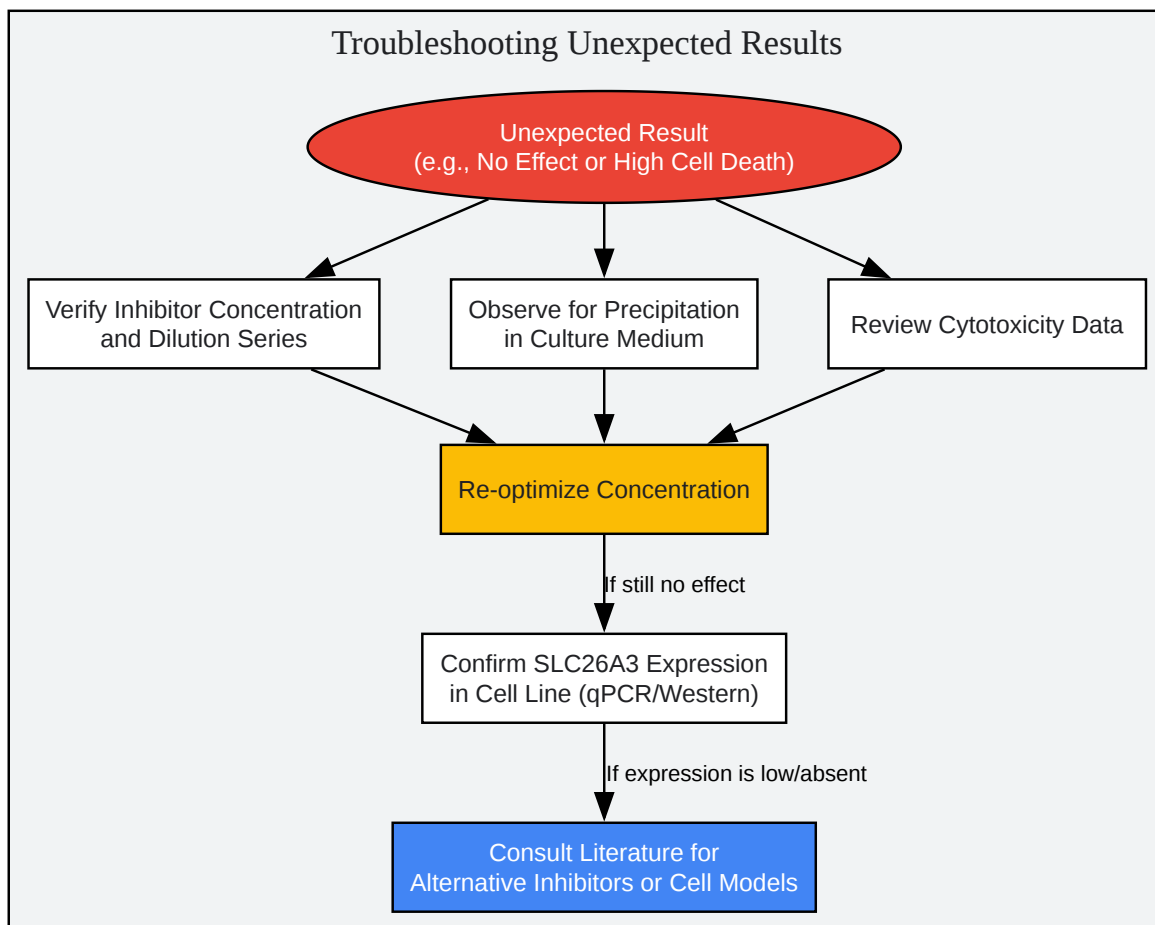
Troubleshooting Unexpected Results

Unexpected Result
(e.g., No Effect or High Cell Death)

Verify Inhibitor Concentration and Dilution Series

Observe for Precipitation in Culture Medium

Review Cytotoxicity Data

Re-optimize Concentration

If still no effect

Confirm SLC26A3 Expression in Cell Line (qPCR/Western)

If expression is low/absent

Consult Literature for Alternative Inhibitors or Cell Models